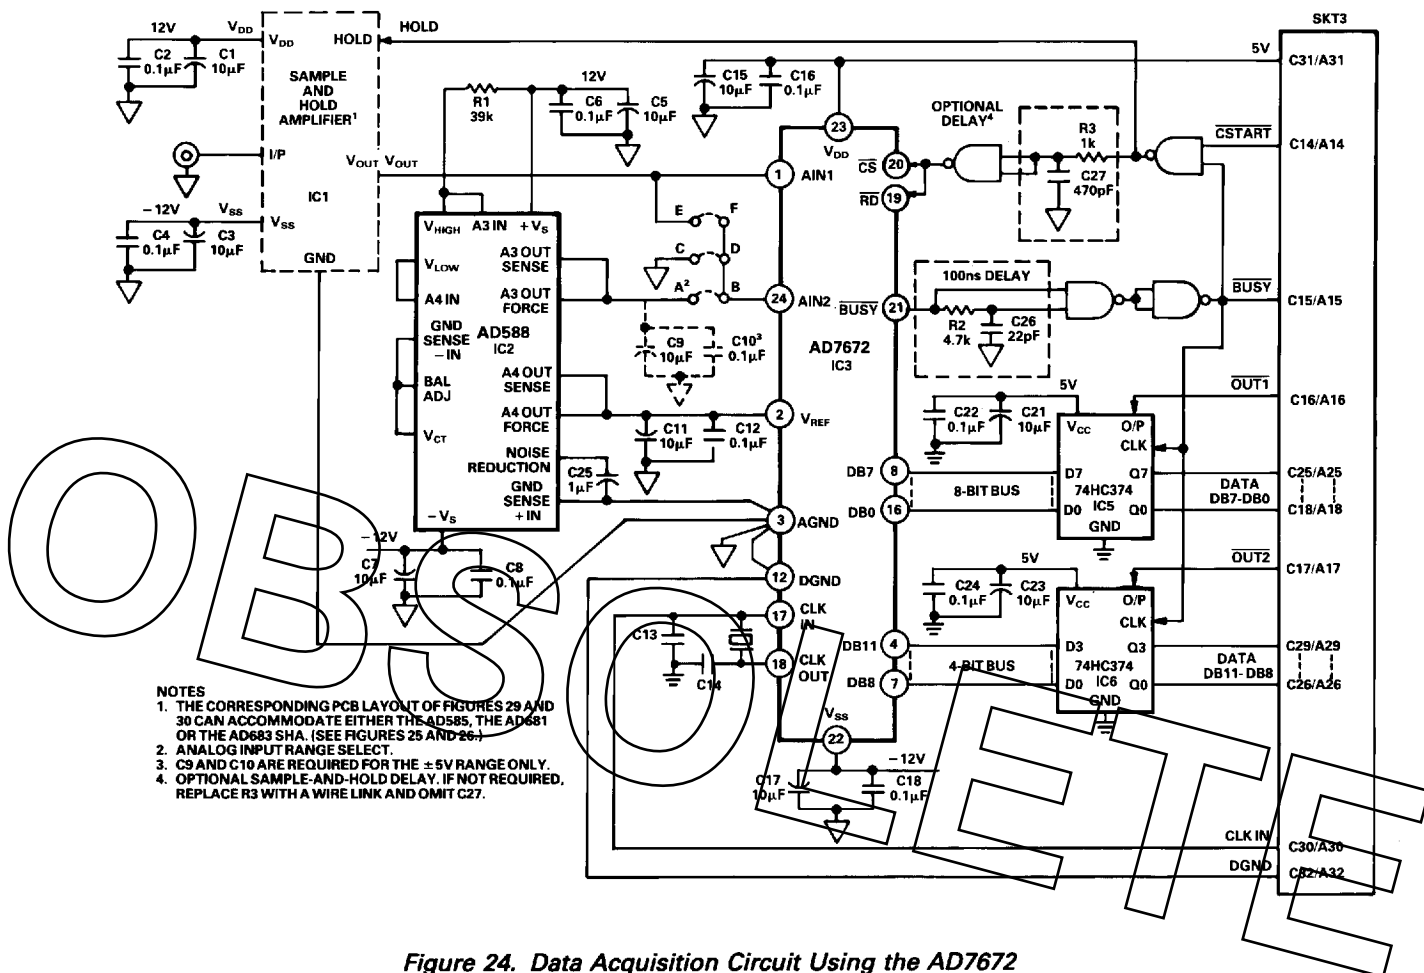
12V $V_{DD}$ $V_{DD}$ HOLD HOLD SKT3

C2 0.1µF C1 10µF

SAMPLE AND HOLD AMPLIFIER$^1$

I/P

$V_{OUT}$ $V_{OUT}$

IC1

−12V $V_{SS}$ $V_{SS}$

C4 0.1µF C3 10µF

GND

R1 39k

12V C6 0.1µF C5 10µF

C15 10µF C16 0.1µF

5V C31/A31

OPTIONAL DELAY$^4$

R3 1k

C27 470pF

$\overline{CSTART}$ C14/A14

23 $V_{DD}$

$\overline{CS}$ 20

$\overline{RD}$ 19

1 AIN1

E F C D A$^2$ B

24 AIN2

$V_{HIGH}$ A3 IN +$V_S$

$V_{LOW}$ A3 OUT SENSE

A4 IN A3 OUT FORCE

GND SENSE −IN AD588 IC2

BAL ADJ

A4 OUT SENSE

A4 OUT FORCE

$V_{CT}$

NOISE REDUCTION

GND SENSE +IN

−$V_S$

C9 10µF C10$^3$ 0.1µF

C11 10µF C12 0.1µF

2 $V_{REF}$

C25 1µF

AD7672 IC3

$\overline{BUSY}$ 21

100ns DELAY

R2 4.7k C26 22pF

$\overline{BUSY}$ C15/A15

5V

C22 0.1µF C21 10µF

$V_{CC}$ O/P CLK

$\overline{OUT1}$ C16/A16

DB7 8 8-BIT BUS D7 Q7 74HC374 IC5 D0 Q0 GND

DATA DB7-DB0 C25/A25 C18/A18

DB0 16

3 AGND

−12V C7 10µF C8 0.1µF

12 DGND

5V

C24 0.1µF C23 10µF

$\overline{OUT2}$ C17/A17

$V_{CC}$ O/P CLK

17 CLK IN

C13 C14

18 CLK OUT

DB11 4 4-BIT BUS D3 Q3 74HC374 IC6 D0 Q0 GND

DATA DB11-DB8 C29/A29 C26/A26

DB8 7

$V_{SS}$ 22

−12V

C17 10µF C18 0.1µF

NOTES
1. THE CORRESPONDING PCB LAYOUT OF FIGURES 29 AND 30 CAN ACCOMMODATE EITHER THE AD585, THE AD681 OR THE AD683 SHA. (SEE FIGURES 25 AND 26.)
2. ANALOG INPUT RANGE SELECT.
3. C9 AND C10 ARE REQUIRED FOR THE ±5V RANGE ONLY.
4. OPTIONAL SAMPLE-AND-HOLD DELAY. IF NOT REQUIRED, REPLACE R3 WITH A WIRE LINK AND OMIT C27.

CLK IN C30/A30

DGND C32/A32

OBSOLETE

Figure 24. Data Acquisition Circuit Using the AD7672